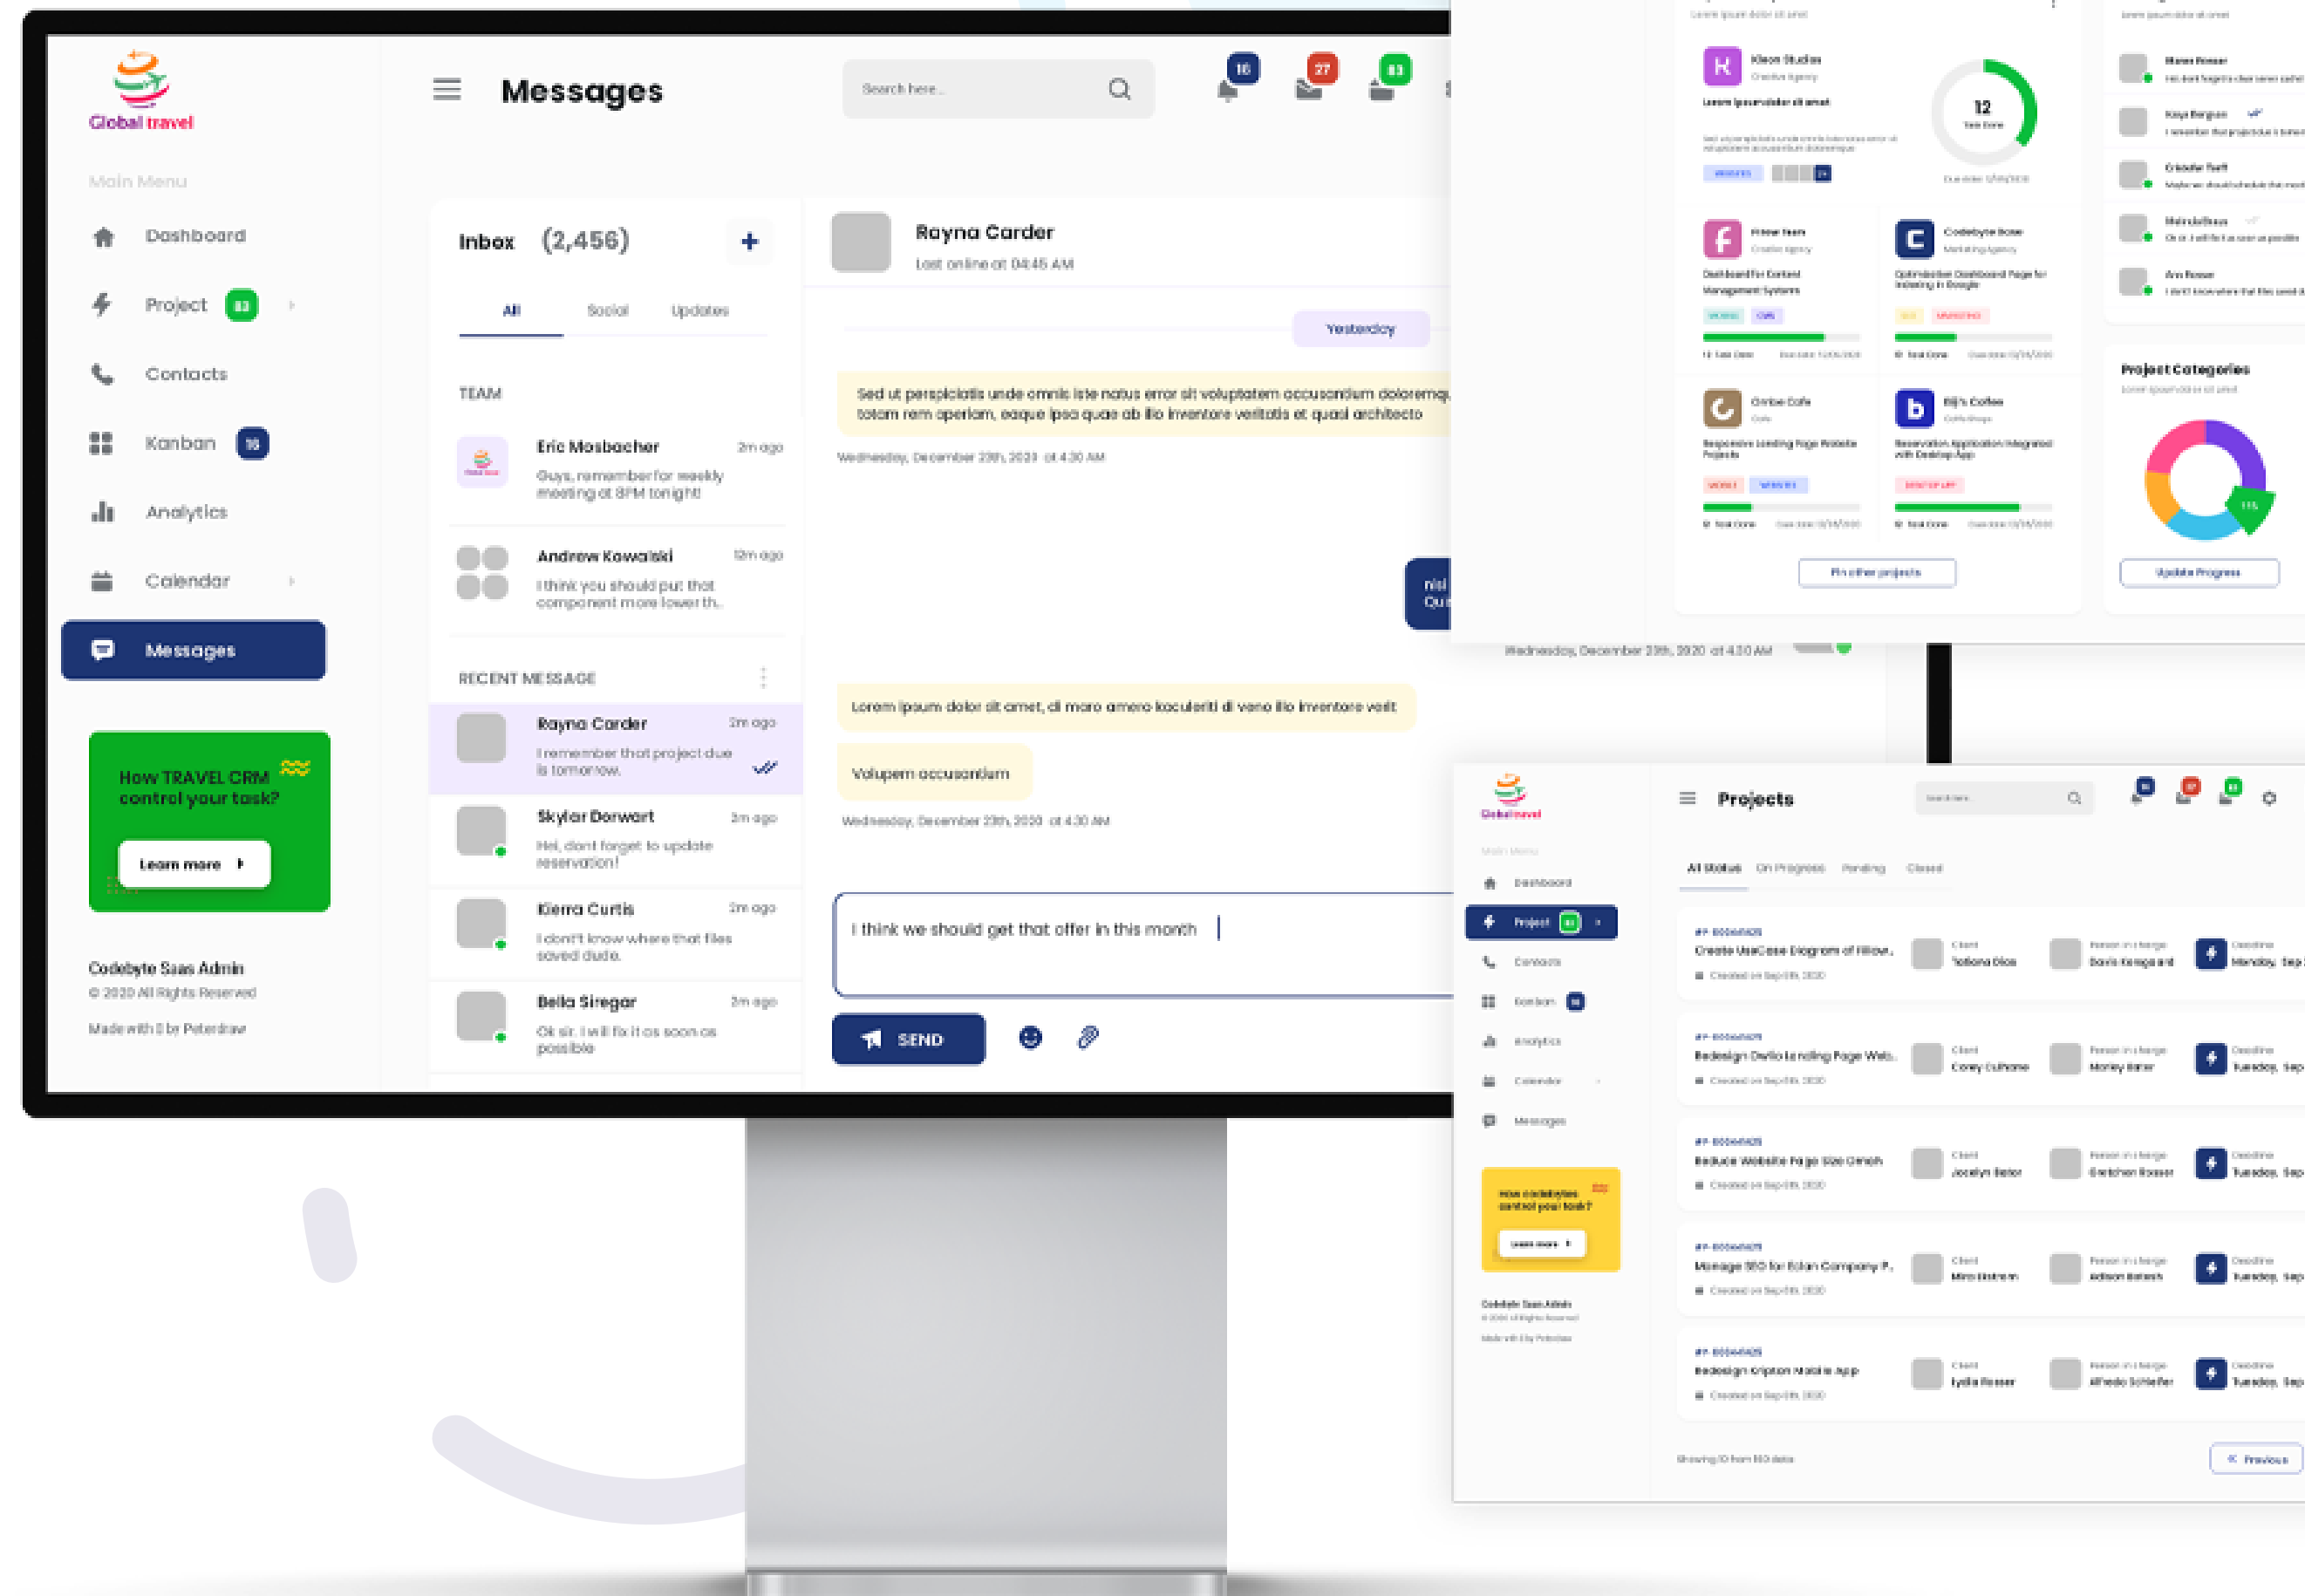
Global travel

Main Menu

Dashboard

Project 83

Contacts

Kanban 16

Analytics

Calendar

Messages

How TRAVEL CRM control your task?

Learn more

Codebyte Saas Admin
© 2020 All Rights Reserved

Made with ♡ by Peterdraw

Messages

Search here...

16 27 83

Inbox (2,456)

All Social Updates

TEAM

Eric Mosbacher 2m ago
Guys, remember for weekly meeting at 8PM tonight

Andrew Kowalski 12m ago
I think you should put that component more lower th..

RECENT MESSAGE

Rayna Carder 2m ago
I remember that project due is tomorrow.

Skylar Dorwart 2m ago
Hei, dont forget to update reservation!

Kierra Curtis 2m ago
I don't know where that files saved dude.

Bella Siregar 2m ago
Ok sir. I will fix it as soon as possible

Rayna Carder
Last online at 04:45 AM

Yesterday

Sed ut perspiciatis unde omnis iste natus error sit voluptatem accusantium doloremq totam rem aperiam, eaque ipsa quae ab illo inventore veritatis et quasi architecto

Wednesday, December 23th, 2020 at 4:30 AM

nisi Qu

Wednesday, December 23th, 2020 at 4:30 AM

Lorem ipsum dolor sit amet, di moro amoro koculeriti di veno illo inventore veilt

Volupem accusantium

Wednesday, December 23th, 2020 at 4:30 AM

I think we should get that offer in this month

SEND

Kleon Studios
12
Frime team
Codebyte Base
Ombe Cafe
Bili's Coffee
Pin other projects
Project Categories
Update Progress

Projects
All Status On Progress Pending Closed
Create UseCase Diagram of Filkow..
Redesign Owlio Landing Page Web..
Reduce Website Page Size Omah
Manage SEO for Eclan Company P..
Redesign Kripton Mobile App
Previous